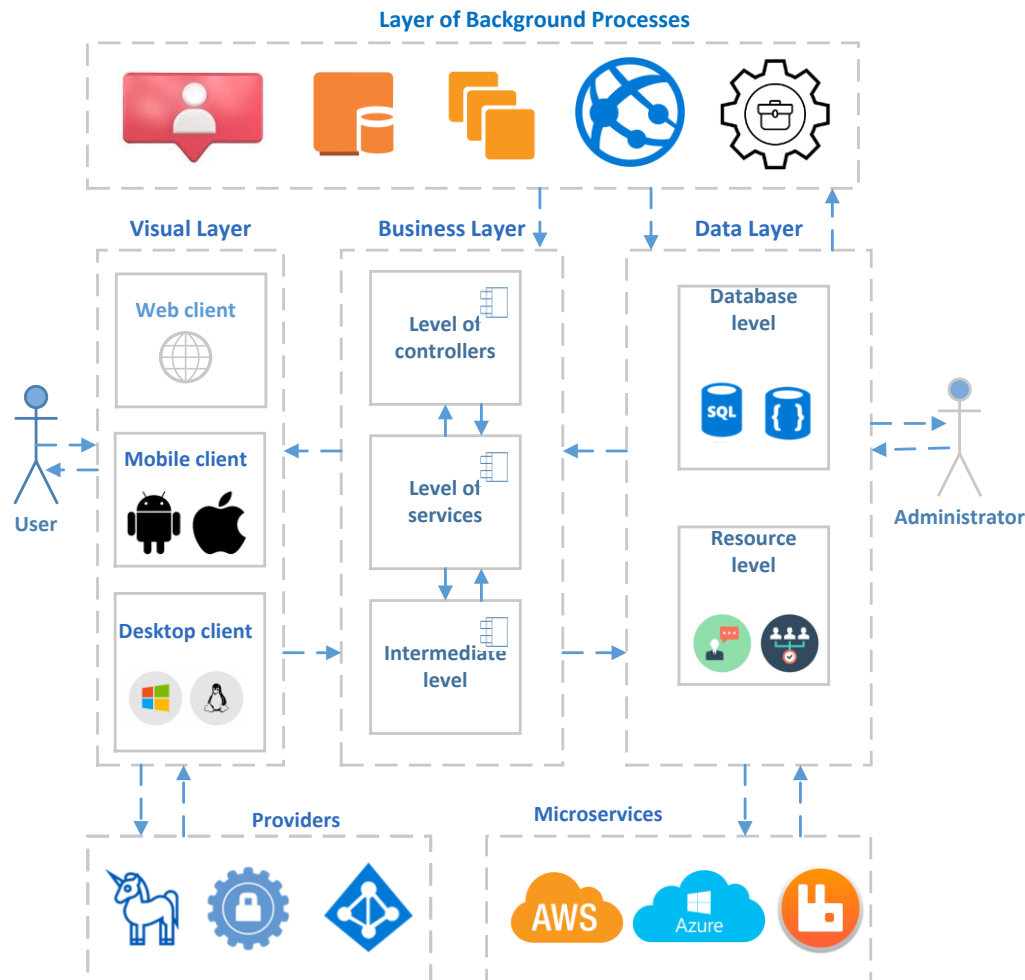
Layer of Background Processes

Visual Layer

Business Layer

Data Layer

Web client

Mobile client

Desktop client

Level of controllers

Level of services

Intermediate level

Database level

SQL

{ }

Resource level

User

Administrator

Providers

Microservices

AWS

Azure